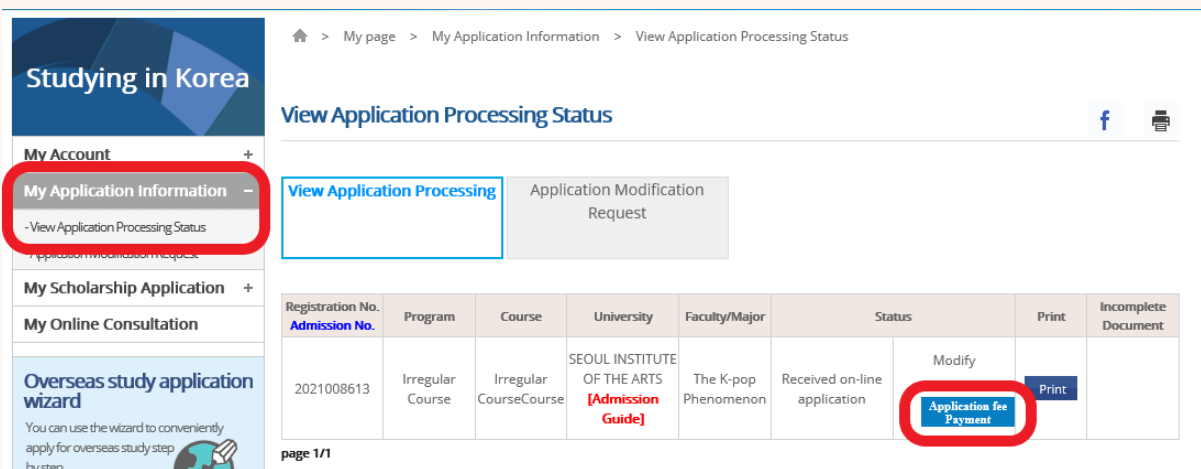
Studying in Korea

My Account +

My Application Information −

- View Application Processing Status

- Application Modification Request

My Scholarship Application +

My Online Consultation

Overseas study application wizard

You can use the wizard to conveniently apply for overseas study step by step.

> My page > My Application Information > View Application Processing Status

View Application Processing Status

View Application Processing

Application Modification Request

| Registration No. Admission No. | Program | Course | University | Faculty/Major | Status | | Print | Incomplete Document |
|---|---|---|---|---|---|---|---|---|
| 2021008613 | Irregular Course | Irregular CourseCourse | SEOUL INSTITUTE OF THE ARTS [Admission Guide] | The K-pop Phenomenon | Received on-line application | Modify Application fee Payment | Print | |

page 1/1